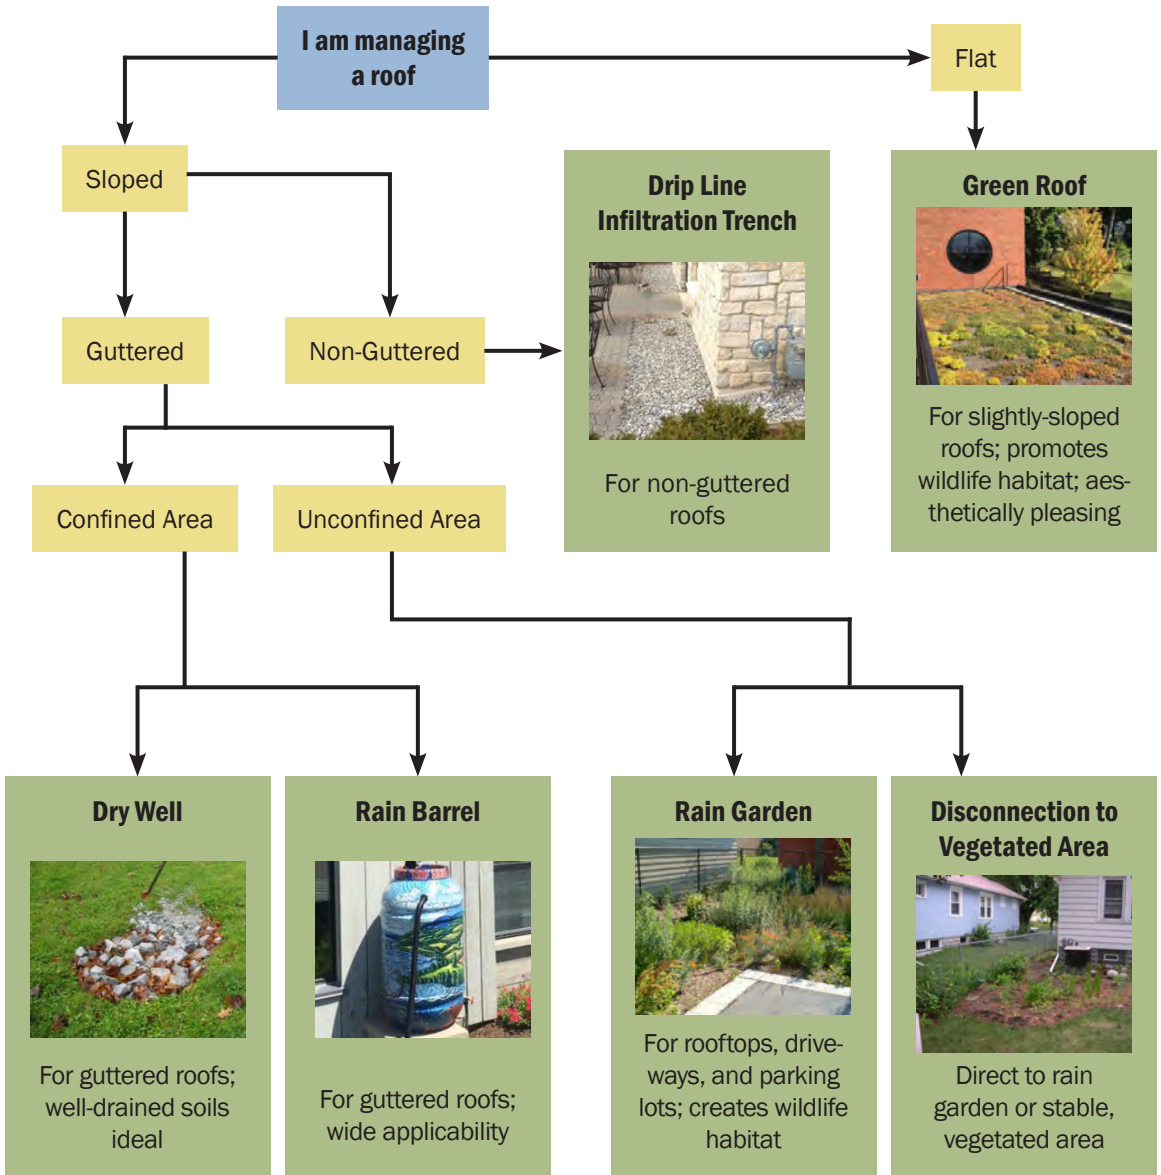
I am managing a roof

Flat

Sloped

Guttered

Non-Guttered

Drip Line Infiltration Trench

For non-guttered roofs

Green Roof

For slightly-sloped roofs; promotes wildlife habitat; aesthetically pleasing

Confined Area

Unconfined Area

Dry Well

For guttered roofs; well-drained soils ideal

Rain Barrel

For guttered roofs; wide applicability

Rain Garden

For rooftops, driveways, and parking lots; creates wildlife habitat

Disconnection to Vegetated Area

Direct to rain garden or stable, vegetated area